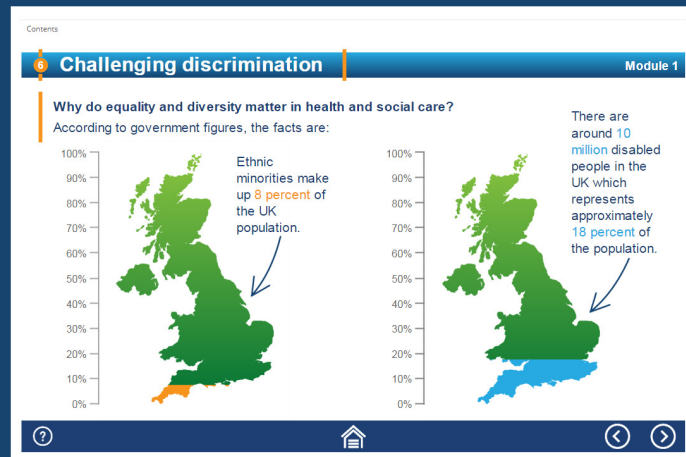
Contents

6 Challenging discrimination

Module 1

Why do equality and diversity matter in health and social care?

According to government figures, the facts are:

100%
90%
80%
70%
60%
50%
40%
30%
20%
10%
0%

Ethnic minorities make up 8 percent of the UK population.

100%
90%
80%
70%
60%
50%
40%
30%
20%
10%
0%

There are around 10 million disabled people in the UK which represents approximately 18 percent of the population.

?